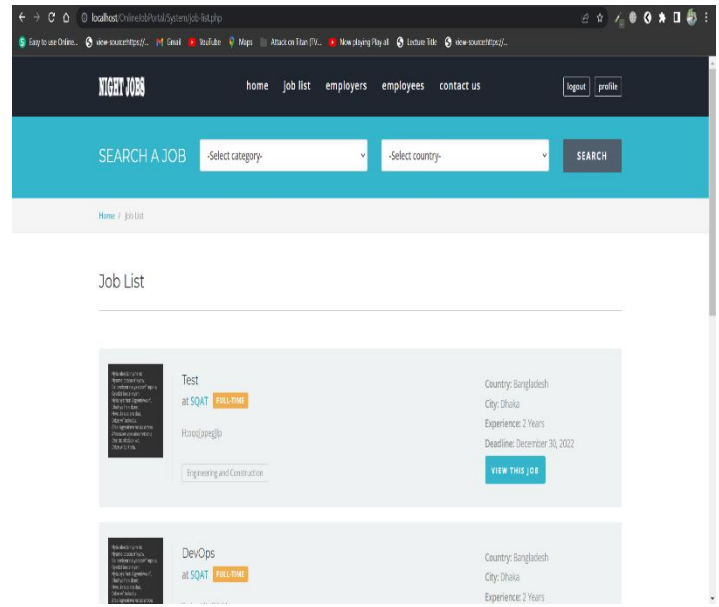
localhost/OnlineJobPortal/System/job-list.php

Easy to use Online... view-source:https://... Gmail YouTube Maps Attack on Titan (TV... Now playing Play all Lecture Title view-source:https://...

NIGHT JOBS

home job list employers employees contact us

logout profile

SEARCH A JOB -Select category- -Select country- SEARCH

Home / Job List

Job List

Test
at SQAT FULL-TIME
Hoooo[pjpeg]jo
Engineering and Construction

Country: Bangladesh
City: Dhaka
Experience: 2 Years
Deadline: December 30, 2022
VIEW THIS JOB

DevOps
at SQAT FULL-TIME

Country: Bangladesh
City: Dhaka
Experience: 2 Years